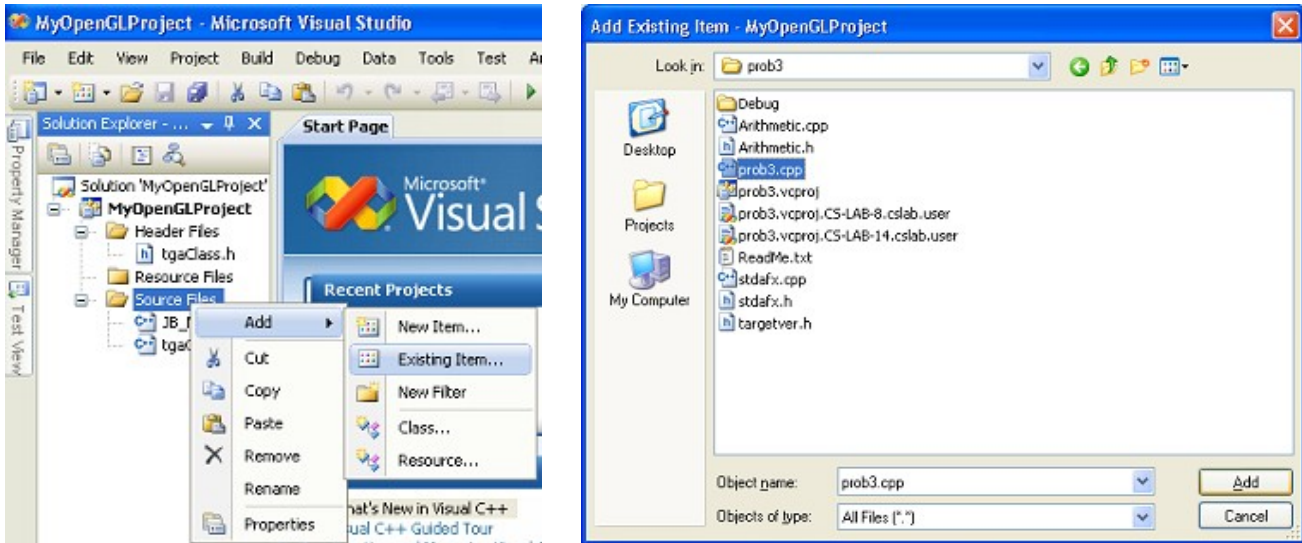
MyOpenGLProject - Microsoft Visual Studio

File Edit View Project Build Debug Data Tools Test A

Property Manager Test View

Solution Explorer - ...

Solution 'MyOpenGLProject'
MyOpenGLProject
Header Files
tgaClass.h
Resource Files
Source Files
JB_
tga

Start Page

Microsoft® Visual S

Recent Projects

Add
Cut
Copy
Paste
Remove
Rename
Properties

New Item...
Existing Item...
New Filter
Class...
Resource...

hat's New in Visual C++
ual C++ Guided Tour

Add Existing Item - MyOpenGLProject

Look in: prob3

Desktop
Projects
My Computer

Debug
Arithmetic.cpp
Arithmetic.h
prob3.cpp
prob3.vcproj
prob3.vcproj.CS-LAB-8.cslab.user
prob3.vcproj.CS-LAB-14.cslab.user
ReadMe.txt
stdafx.cpp
stdafx.h
targetver.h

Object name: prob3.cpp
Objects of type: All Files (*.*)

Add
Cancel